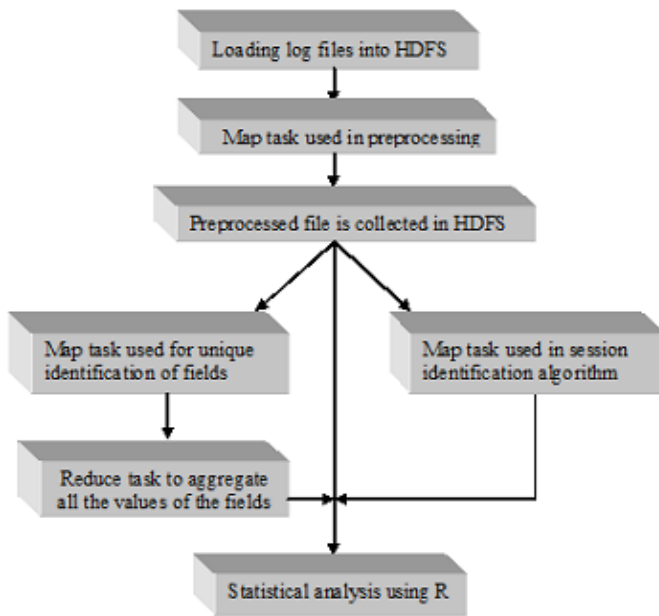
Loading log files into HDFS

Map task used in preprocessing

Preprocessed file is collected in HDFS

Map task used for unique identification of fields

Map task used in session identification algorithm

Reduce task to aggregate all the values of the fields

Statistical analysis using R